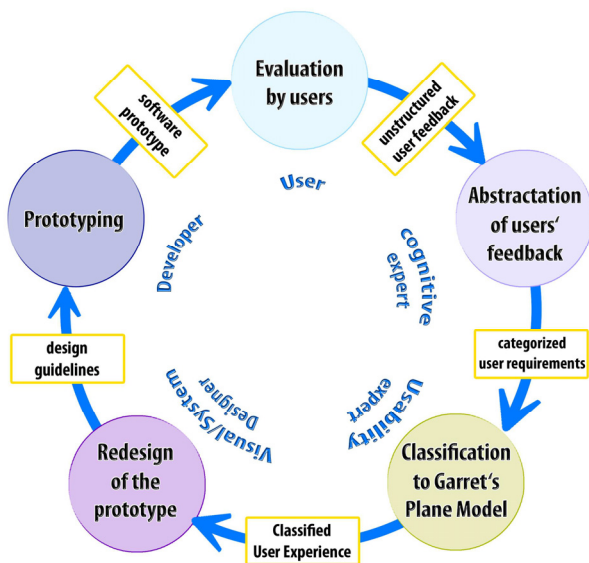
Evaluation by users

unstructured user feedback

Abstractation of users' feedback

categorized user requirements

Classification to Garret's Plane Model

Classified User Experience

Redesign of the prototype

design guidelines

Prototyping

software prototype

User

cognitive expert

Usability expert

Visual/System Designer

Developer